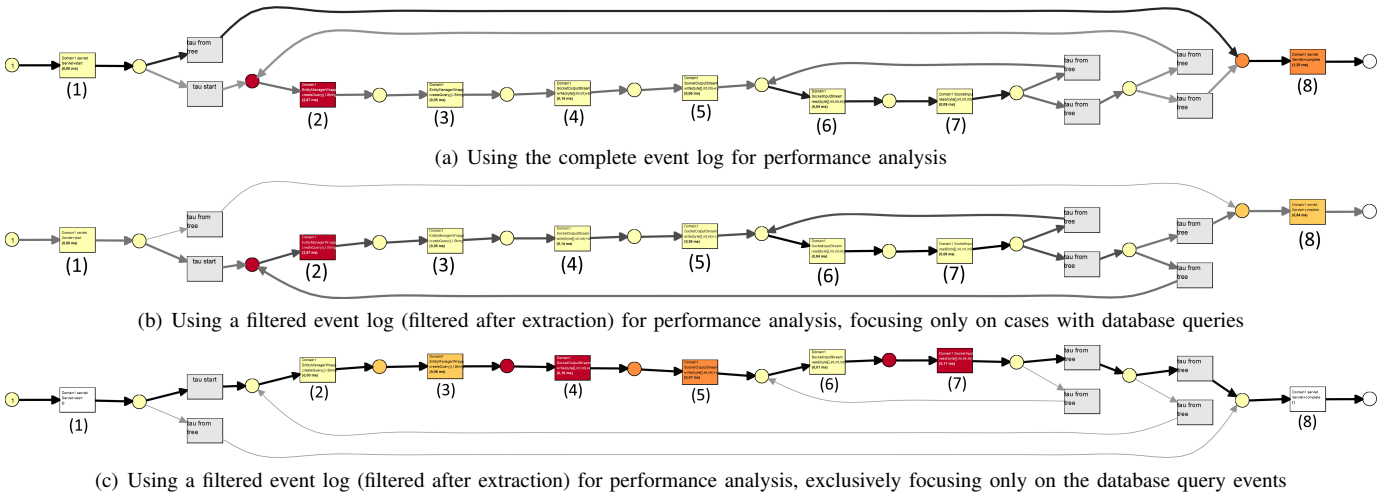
(1) tau from tree tau start (2) (3) (4) (5) (6) (7) tau from tree tau from tree tau from tree (8)

(a) Using the complete event log for performance analysis

(1) tau from tree tau start (2) (3) (4) (5) (6) (7) tau from tree tau from tree tau from tree tau from tree (8)

(b) Using a filtered event log (filtered after extraction) for performance analysis, focusing only on cases with database queries

(1) tau start tau from tree (2) (3) (4) (5) (6) (7) tau from tree tau from tree tau from tree tau from tree (8)

(c) Using a filtered event log (filtered after extraction) for performance analysis, exclusively focusing only on the database query events